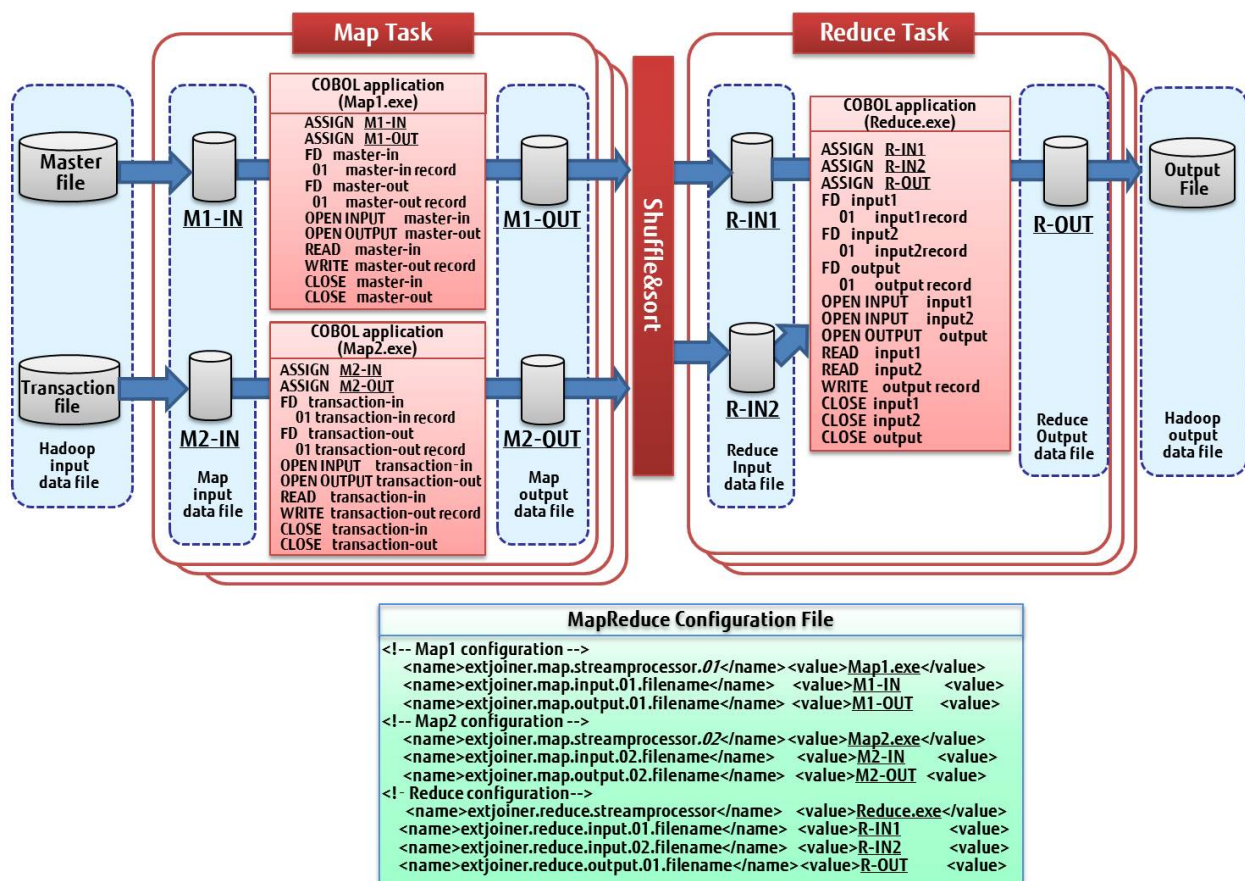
Map Task

Reduce Task

Master file

Transaction file

Hadoop input data file

M1-IN

M2-IN

Map input data file

COBOL application (Map1.exe)
ASSIGN M1-IN
ASSIGN M1-OUT
FD master-in
01 master-in record
FD master-out
01 master-out record
OPEN INPUT master-in
OPEN OUTPUT master-out
READ master-in
WRITE master-out record
CLOSE master-in
CLOSE master-out

COBOL application (Map2.exe)
ASSIGN M2-IN
ASSIGN M2-OUT
FD transaction-in
01 transaction-in record
FD transaction-out
01 transaction-out record
OPEN INPUT transaction-in
OPEN OUTPUT transaction-out
READ transaction-in
WRITE transaction-out record
CLOSE transaction-in
CLOSE transaction-out

M1-OUT

M2-OUT

Map output data file

Shuffle&sort

R-IN1

R-IN2

Reduce Input data file

COBOL application (Reduce.exe)
ASSIGN R-IN1
ASSIGN R-IN2
ASSIGN R-OUT
FD input1
01 input1record
FD input2
01 input2record
FD output
01 output record
OPEN INPUT input1
OPEN INPUT input2
OPEN OUTPUT output
READ input1
READ input2
WRITE output record
CLOSE input1
CLOSE input2
CLOSE output

R-OUT

Reduce Output data file

Output File

Hadoop output data file

MapReduce Configuration File
<!-- Map1 configuration -->
<name>extjoiner.map.streamprocessor.01</name><value>Map1.exe</value>
<name>extjoiner.map.input.01.filename</name> <value>M1-IN <value>
<name>extjoiner.map.output.01.filename</name> <value>M1-OUT <value>
<!-- Map2 configuration -->
<name>extjoiner.map.streamprocessor.02</name><value>Map2.exe</value>
<name>extjoiner.map.input.02.filename</name> <value>M2-IN <value>
<name>extjoiner.map.output.02.filename</name> <value>M2-OUT <value>
<!- Reduce configuration-->
<name>extjoiner.reduce.streamprocessor</name> <value>Reduce.exe</value>
<name>extjoiner.reduce.input.01.filename</name> <value>R-IN1 <value>
<name>extjoiner.reduce.input.02.filename</name> <value>R-IN2 <value>
<name>extjoiner.reduce.output.01.filename</name><value>R-OUT <value>